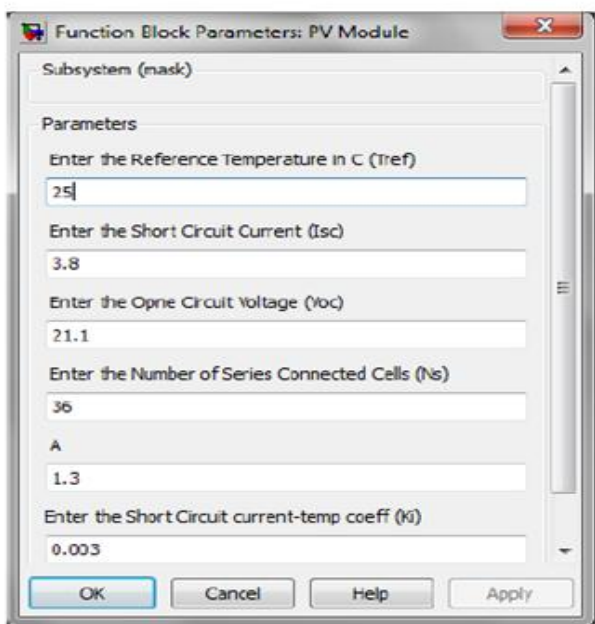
Function Block Parameters: PV Module

Subsystem (mask)

Parameters

Enter the Reference Temperature in C (Tref)

25

Enter the Short Circuit Current (Isc)

3.8

Enter the Opne Circuit Voltage (Voc)

21.1

Enter the Number of Series Connected Cells (Ns)

36

A

1.3

Enter the Short Circuit current-temp coeff (Ki)

0.003

OK Cancel Help Apply